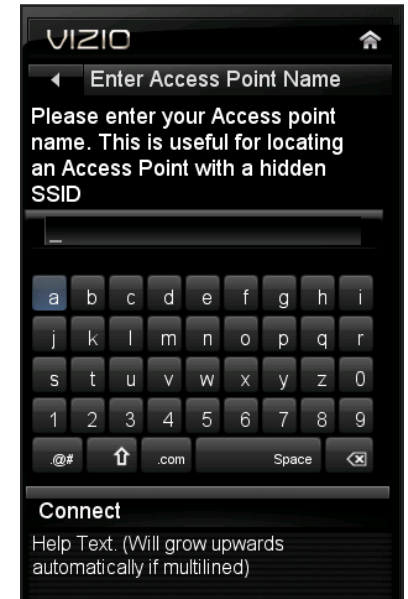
VIZIO

Enter Access Point Name

Please enter your Access point name. This is useful for locating an Access Point with a hidden SSID

_

| a | b | c | d | e | f | g | h | i |
|---|---|---|---|---|---|---|---|---|
| j | k | l | m | n | o | p | q | r |
| s | t | u | v | w | x | y | z | 0 |
| 1 | 2 | 3 | 4 | 5 | 6 | 7 | 8 | 9 |

.@# ⇧ .com Space

Connect

Help Text. (Will grow upwards automatically if multilined)